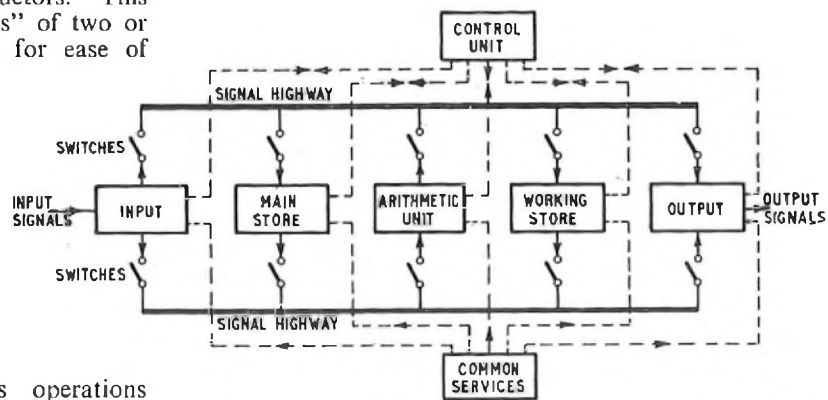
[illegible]uctors. This
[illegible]s" of two or
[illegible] for ease of

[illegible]s operations

CONTROL UNIT

SIGNAL HIGHWAY

SWITCHES

INPUT SIGNALS

INPUT

MAIN STORE

ARITHMETIC UNIT

WORKING STORE

OUTPUT

OUTPUT SIGNALS

SWITCHES

SIGNAL HIGHWAY

COMMON SERVICES